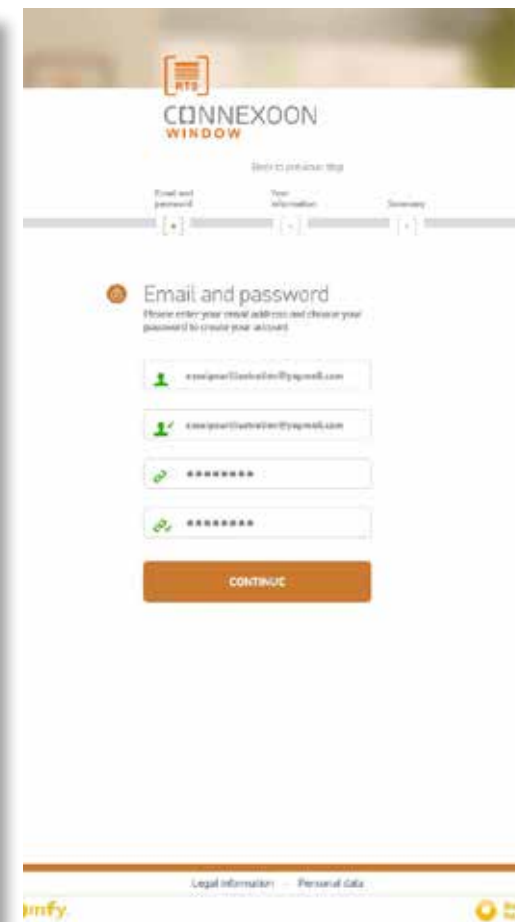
RTS

CONNEXOON
WINDOW

Back to previous step

Email and password

Your information

Summary

Email and password
Please enter your email address and choose your password to create your account.

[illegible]

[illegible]

********

********

CONTINUE

Legal information - Personal data

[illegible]mfy